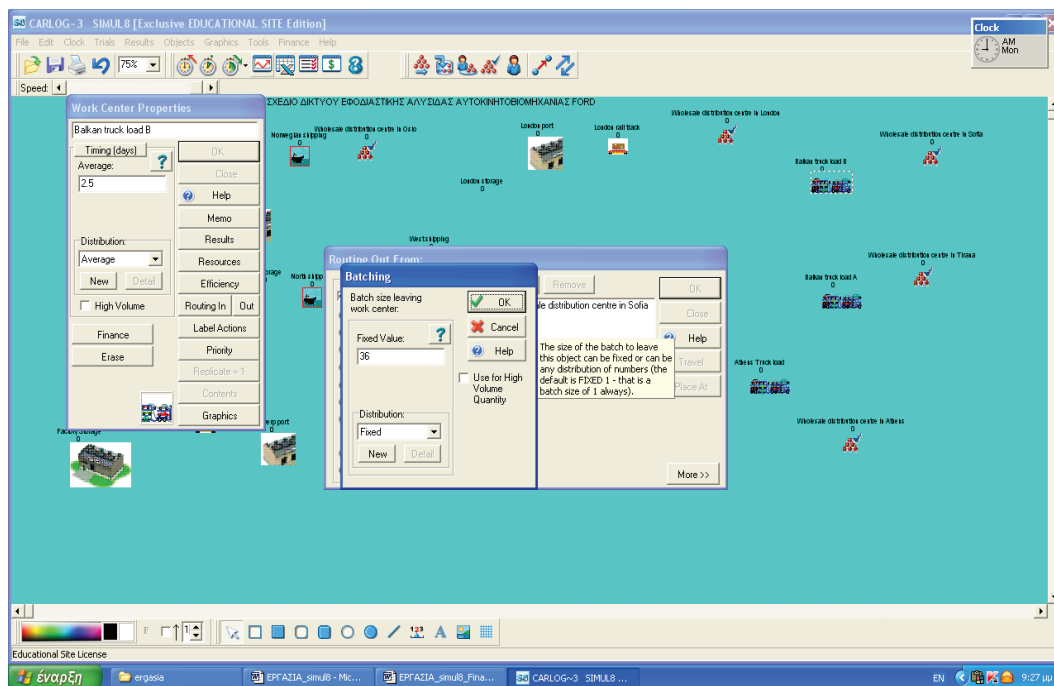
CARLOG-3 SIMUL8 [Exclusive EDUCATIONAL SITE Edition]

File Edit Clock Trials Results Objects Graphics Tools Finance Help

75%

Speed:

Clock
AM
Mon

Work Center Properties

Balkan truck load B

Timing (days)

Average:

2.5

OK

Close

Help

Memo

Results

Resources

Efficiency

Routing In

Out

Label Actions

Priority

Replicate = 1

Contents

Graphics

Distribution:

Average

New

Detail

High Volume

Finance

Erase

ΣΧΕΔΙΟ ΔΙΚΤΥΟΥ ΕΦΟΔΙΑΣΤΙΚΗΣ ΑΛΥΣΙΔΑΣ ΑΥΤΟΚΙΝΗΤΟΒΙΟΜΗΧΑΝΙΑΣ FORD

Norwegian shipping
0

Wholesale distribution centre in Oslo
0

London port
0

London rail track
0

Wholesale distribution centre in London
0

Wholesale distribution centre in Sofia
0

Balkan truck load B
0

London storage
0

West shipping

Wholesale distribution centre in Tirana
0

Balkan truck load A
0

Athens Truck load
0

Wholesale distribution centre in Athens
0

Factory storage
0

port
0

North shipp

Routing Out From:

Batching

Batch size leaving work center:

Fixed Value:

36

Distribution:

Fixed

New

Detail

OK

Cancel

Help

Use for High Volume Quantity

Remove

le distribution centre in Sofia

OK

Close

Help

Travel

Place At

The size of the batch to leave this object can be fixed or can be any distribution of numbers (the default is FIXED 1 - that is a batch size of 1 always).

More >>

Educational Site License

έναρξη

ergasia

ΕΡΓΑΣΙΑ_simul8 - Mic...

ΕΡΓΑΣΙΑ_simul8_Fina...

CARLOG~3 SIMUL8 ...

EN

9:27 μμ